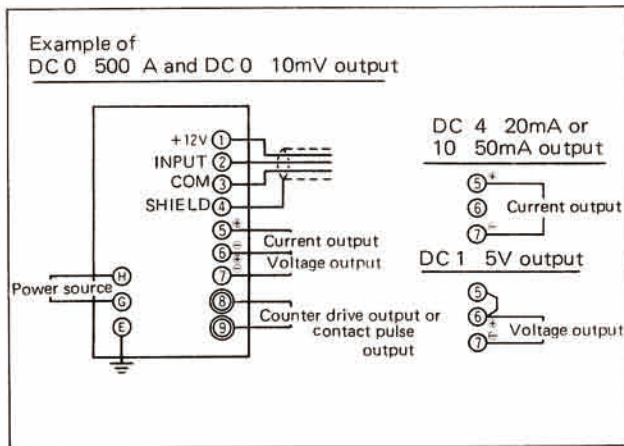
Example of
DC 0 500 A and DC 0 10mV output

+12V ①
INPUT ②
COM ③
SHIELD ④
⑤ +
⑥ −
⑦ ±
⑧
⑨

Current output
Voltage output

Counter drive output or contact pulse output

Power source
Ⓗ
Ⓖ
Ⓔ

DC 4 20mA or 10 50mA output
⑤ +
⑥ Current output
⑦ −

DC 1 5V output
⑤
⑥ +
⑦ − Voltage output